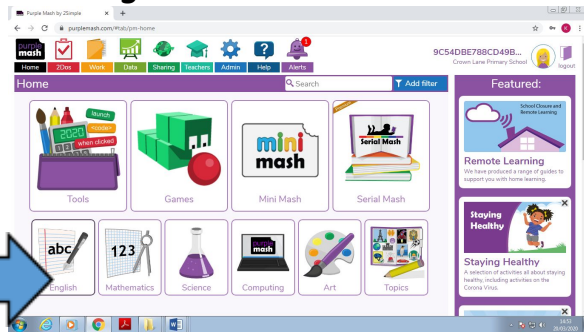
Purple Mash by 2Simple

purplemash.com/#tab/pm-home

purple mash

Home 2Dos Work Data Sharing Teachers Admin Help Alerts

1

9C54DBE788CD49B...
Crown Lane Primary School

logout

Home

Search

Add filter

Featured:

launch
code
2020
when clicked

Tools

Games

mini mash

Mini Mash

Serial Mash

Serial Mash

School Closure and Remote Learning

Remote Learning

We have produced a range of guides to support you with home learning.

Staying Healthy

Staying Healthy

A selection of activities all about staying healthy, including activities on the Corona Virus.

abc

English

123

Mathematics

Science

purple mash

Computing

Art

Topics

14:12
20/03/2020